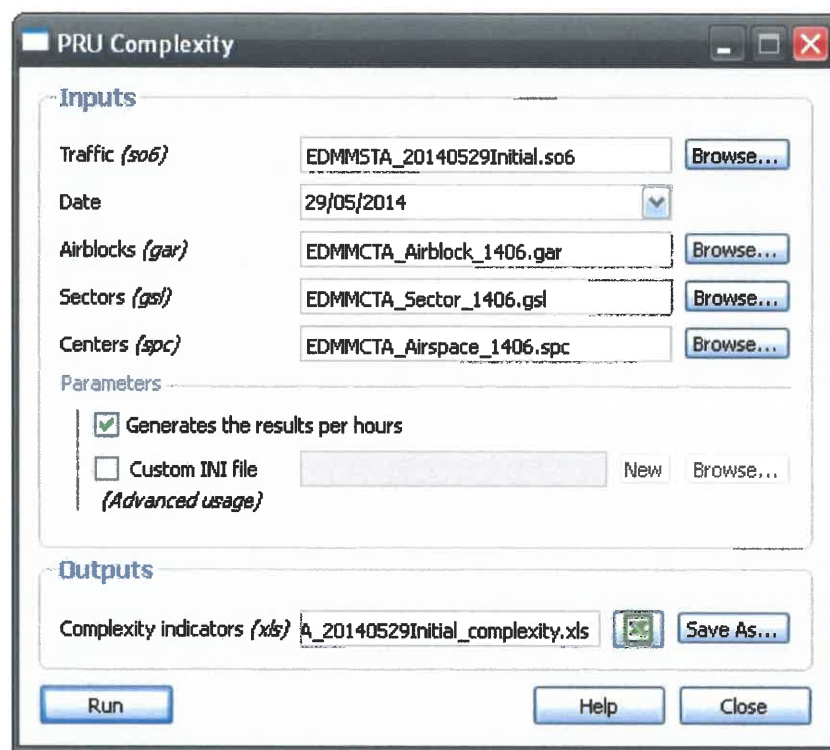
PRU Complexity

Inputs

Traffic *(so6)* EDMMSTA_20140529Initial.so6 Browse...

Date 29/05/2014

Airblocks *(gar)* EDMMCTA_Airblock_1406.gar Browse...

Sectors *(gsl)* EDMMCTA_Sector_1406.gsl Browse...

Centers *(spc)* EDMMCTA_Airspace_1406.spc Browse...

Parameters

Generates the results per hours

Custom INI file New Browse...
*(Advanced usage)*

Outputs

Complexity indicators *(xls)* A_20140529Initial_complexity.xls Save As...

Run Help Close